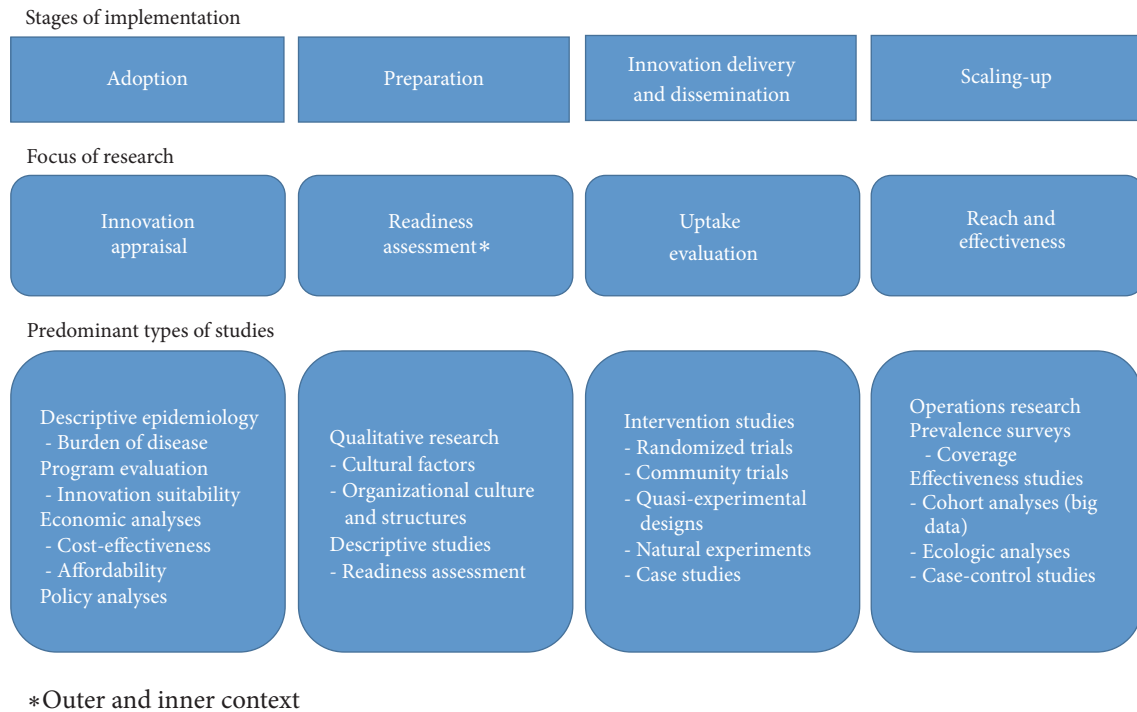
Stages of implementation

Adoption

Preparation

Innovation delivery and dissemination

Scaling-up

Focus of research

Innovation appraisal

Readiness assessment∗

Uptake evaluation

Reach and effectiveness

Predominant types of studies

Descriptive epidemiology
- Burden of disease
Program evaluation
- Innovation suitability
Economic analyses
- Cost-effectiveness
- Affordability
Policy analyses

Qualitative research
- Cultural factors
- Organizational culture and structures
Descriptive studies
- Readiness assessment

Intervention studies
- Randomized trials
- Community trials
- Quasi-experimental designs
- Natural experiments
- Case studies

Operations research
Prevalence surveys
- Coverage
Effectiveness studies
- Cohort analyses (big data)
- Ecologic analyses
- Case-control studies

∗Outer and inner context